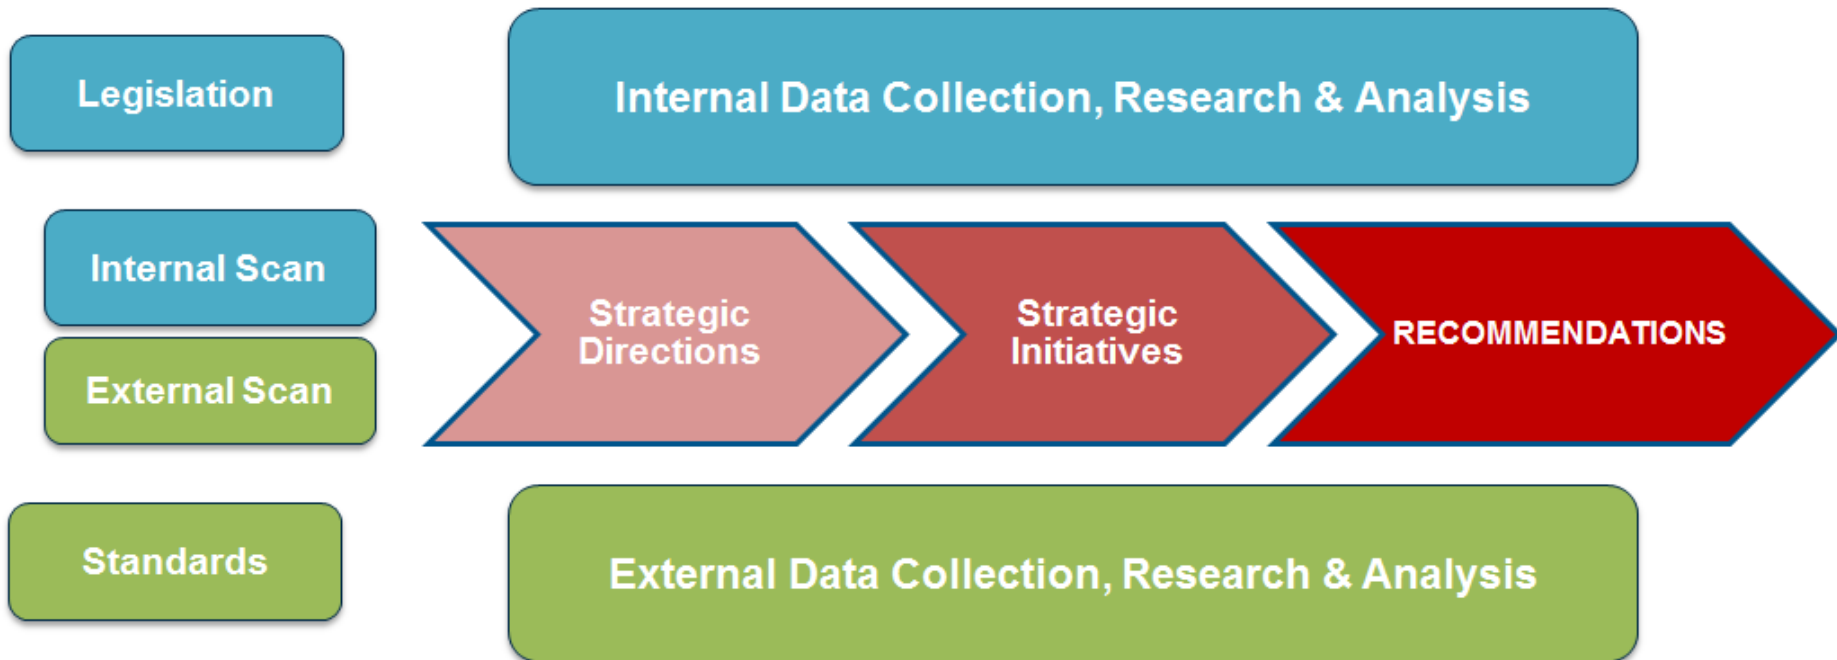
Legislation

Internal Data Collection, Research & Analysis

Internal Scan

External Scan

Strategic Directions

Strategic Initiatives

RECOMMENDATIONS

Standards

External Data Collection, Research & Analysis